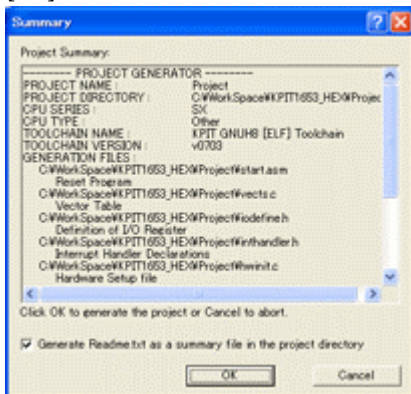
Summary

Project Summary:

--------- PROJECT GENERATOR ---------
PROJECT NAME : Project
PROJECT DIRECTORY : C:¥WorkSpace¥KPIT1653_HEX¥Projec
CPU SERIES : SX
CPU TYPE : Other
TOOLCHAIN NAME : KPIT GNUH8 [ELF] Toolchain
TOOLCHAIN VERSION : v0703
GENERATION FILES :
C:¥WorkSpace¥KPIT1653_HEX¥Project¥start.asm
Reset Program
C:¥WorkSpace¥KPIT1653_HEX¥Project¥vects.c
Vector Table
C:¥WorkSpace¥KPIT1653_HEX¥Project¥iodefine.h
Definition of I/O Register
C:¥WorkSpace¥KPIT1653_HEX¥Project¥inthandler.h
Interrupt Handler Declarations
C:¥WorkSpace¥KPIT1653_HEX¥Project¥hwinit.c
Hardware Setup file

Click OK to generate the project or Cancel to abort.

Generate Readme.txt as a summary file in the project directory

OK

Cancel